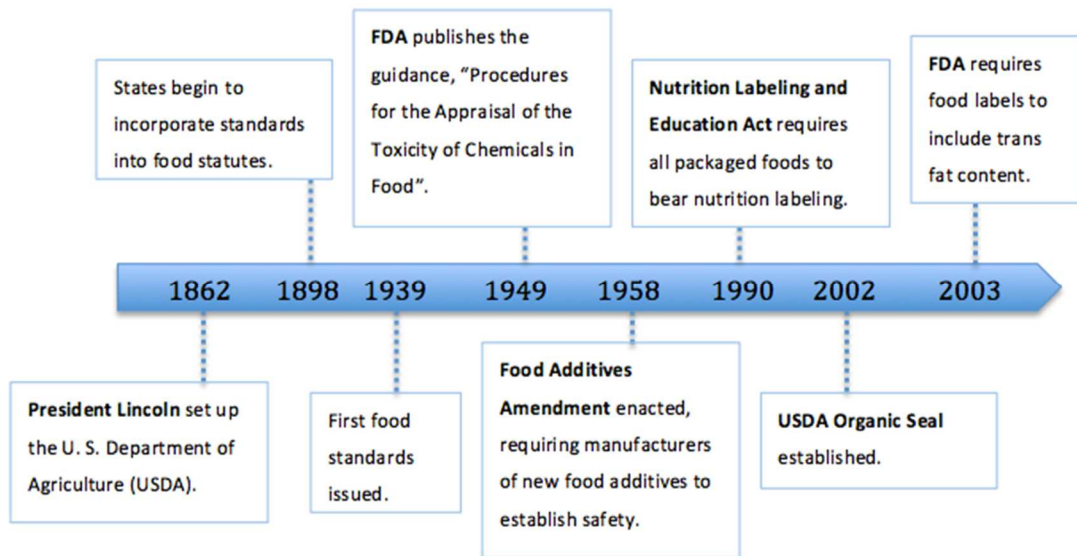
States begin to incorporate standards into food statutes.

FDA publishes the guidance, “Procedures for the Appraisal of the Toxicity of Chemicals in Food”.

Nutrition Labeling and Education Act requires all packaged foods to bear nutrition labeling.

FDA requires food labels to include trans fat content.

1862 1898 1939 1949 1958 1990 2002 2003

President Lincoln set up the U. S. Department of Agriculture (USDA).

First food standards issued.

Food Additives Amendment enacted, requiring manufacturers of new food additives to establish safety.

USDA Organic Seal established.